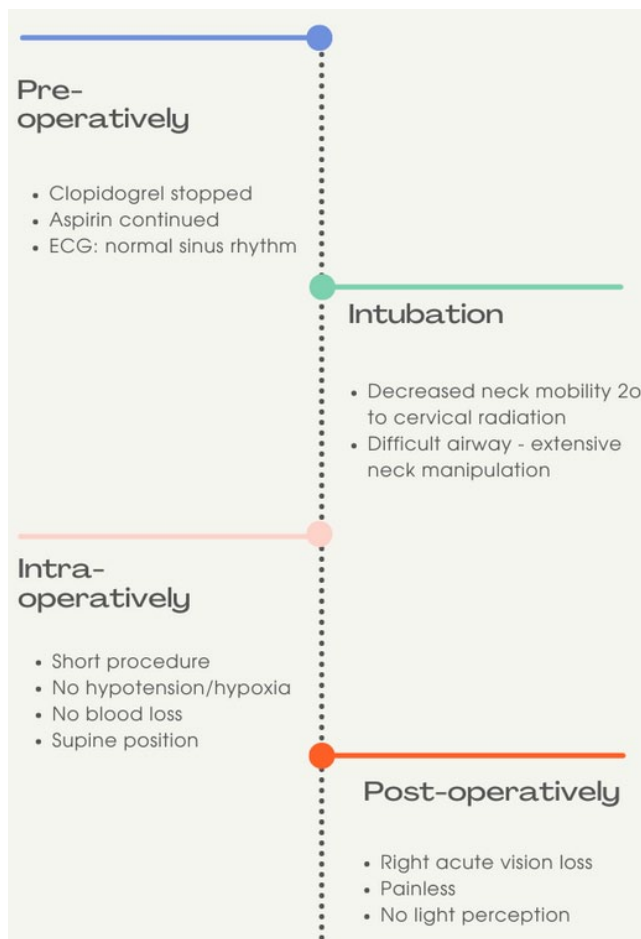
Pre-operatively

- Clopidogrel stopped
- Aspirin continued
- ECG: normal sinus rhythm

Intubation

- Decreased neck mobility 2o to cervical radiation
- Difficult airway - extensive neck manipulation

Intra-operatively

- Short procedure
- No hypotension/hypoxia
- No blood loss
- Supine position

Post-operatively

- Right acute vision loss
- Painless
- No light perception